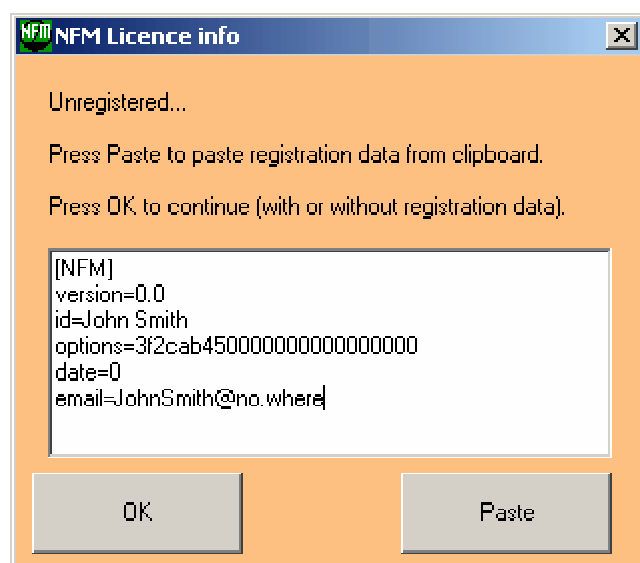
NFM NFM Licence info

Unregistered...

Press Paste to paste registration data from clipboard.

Press OK to continue (with or without registration data).

[NFM]
version=0.0
id=John Smith
options=3f2cab450000000000000000
date=0
email=JohnSmith@no.where

OK

Paste